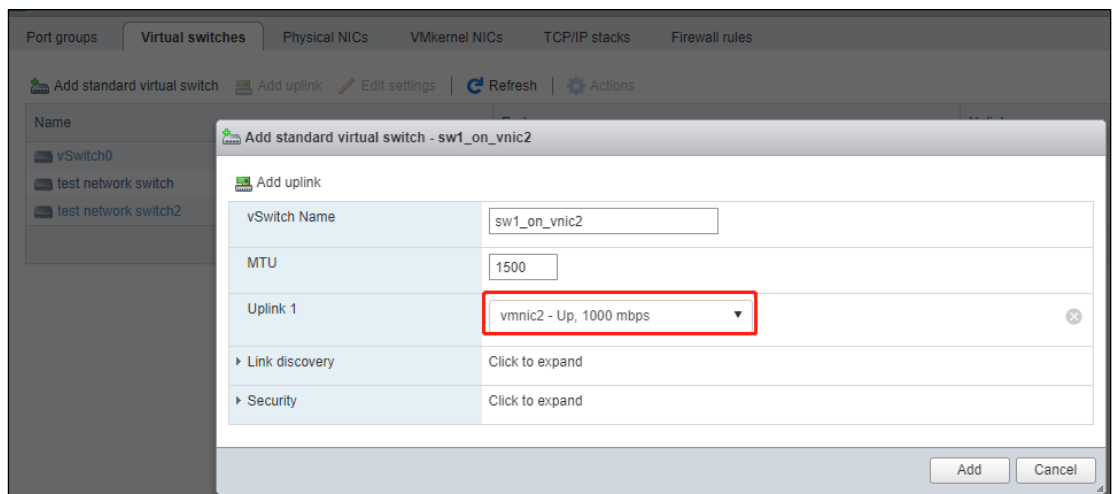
Port groups | Virtual switches | Physical NICs | VMkernel NICs | TCP/IP stacks | Firewall rules

Add standard virtual switch | Add uplink | Edit settings | Refresh | Actions

Name

vSwitch0

test network switch

test network switch2

Add standard virtual switch - sw1_on_vnic2

Add uplink

| | |
|---|---|
| vSwitch Name | sw1_on_vnic2 |
| MTU | 1500 |
| Uplink 1 | vmnic2 - Up, 1000 mbps |
| ▸ Link discovery | Click to expand |
| ▸ Security | Click to expand |

Add | Cancel